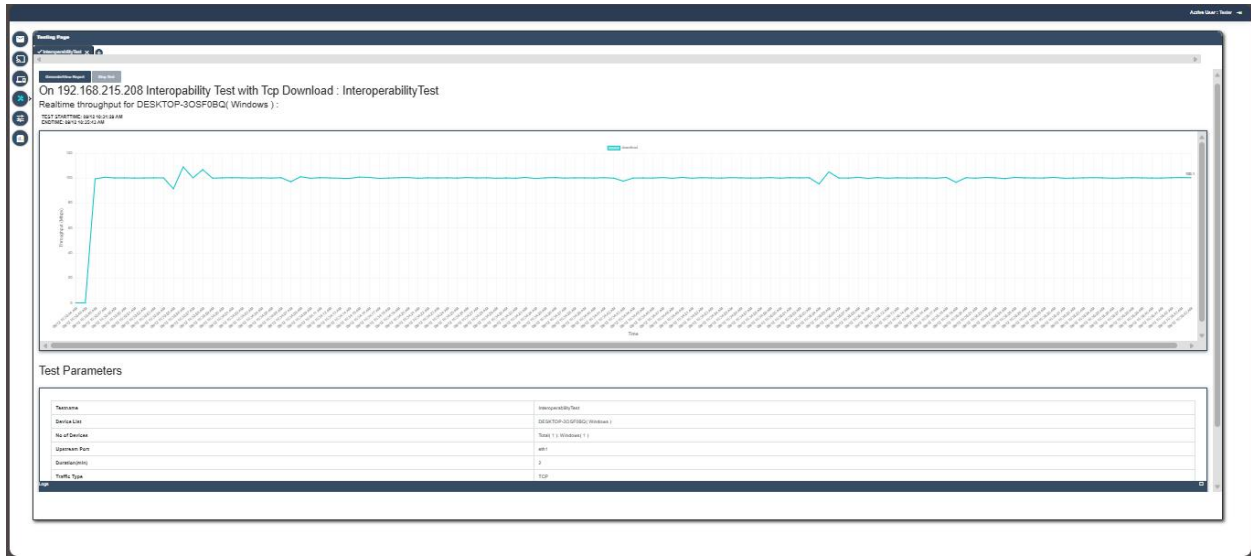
Active User : Tester

Testing Page

InteroperabilityTest

Generate/View Report Stop Test

On 192.168.215.208 Interopability Test with Tcp Download : InteroperabilityTest

Realtime throughput for DESKTOP-3OSF0BQ( Windows ) :

TEST STARTTIME: 09/13 10:31:38 AM
ENDTIME: 09/13 10:33:42 AM

Download

Throughput (Mbps)

Time

Test Parameters

| | |
|---|---|
| Testname | InteroperabilityTest |
| Device List | DESKTOP-3OSF0BQ( Windows ) |
| No of Devices | Total( 1 ) ( Windows( 1 ) |
| Upstream Port | eth1 |
| Duration(min) | 2 |
| Traffic Type | TCP |

Logs